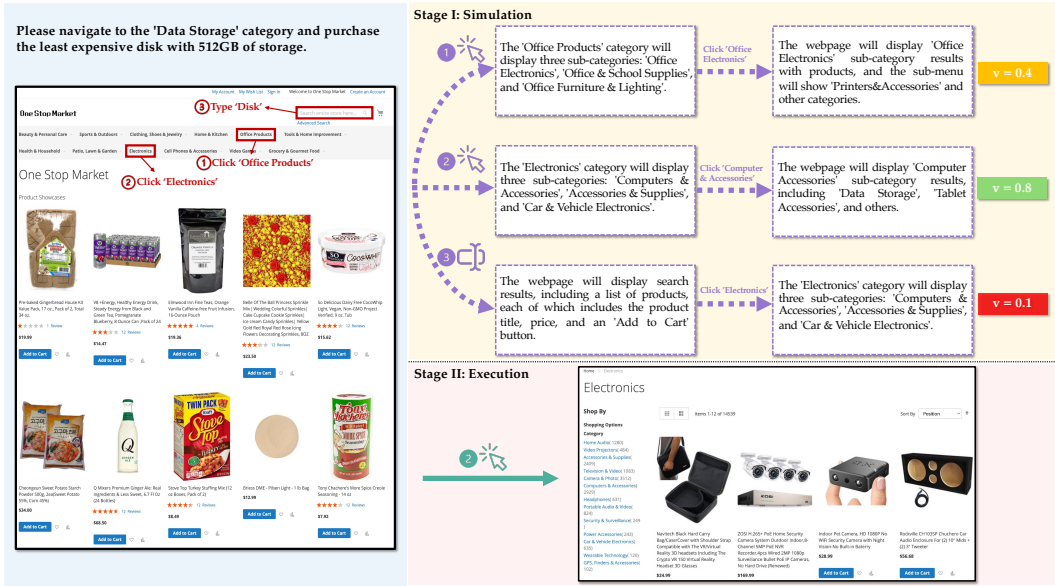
Please navigate to the 'Data Storage' category and purchase the least expensive disk with 512GB of storage.

My Account My Wish List Sign In Welcome to One Stop Market Create an Account

One Stop Market

3 Type 'Disk'

Advanced Search

Beauty & Personal Care Sports & Outdoors Clothing, Shoes & Jewelry Home & Kitchen Office Products Tools & Home Improvement

Health & Household Patio, Lawn & Garden Electronics Cell Phones & Accessories Video Games Grocery & Gourmet Food

1 Click 'Office Products'

One Stop Market

2 Click 'Electronics'

Product Showcases

Pre-baked Gingerbread House Kit Value Pack, 17 oz., Pack of 2, Total 34 oz.

1 Review

$19.99

Add to Cart

V8 +Energy, Healthy Energy Drink, Steady Energy from Black and Green Tea, Pomegranate Blueberry, 8 Ounce Can ,Pack of 24

12 Reviews

$14.47

Add to Cart

Elmwood Inn Fine Teas, Orange Vanilla Caffeine-free Fruit Infusion, 16-Ounce Pouch

4 Reviews

$19.36

Add to Cart

Belle Of The Ball Princess Sprinkle Mix | Wedding Colorful Sprinkles | Cake Cupcake Cookie Sprinkles | Ice cream Candy Sprinkles | Yellow Gold Red Royal Red Rose Icing Flowers Decorating Sprinkles, 8OZ

12 Reviews

$23.50

Add to Cart

So Delicious Dairy Free CocoWhip Light, Vegan, Non-GMO Project Verified, 9 oz. Tub

12 Reviews

$15.62

Add to Cart

Cheongeun Sweet Potato Starch Powder 500g, 2ea(Sweet Potato 55%, Corn 45%)

$34.00

Add to Cart

Q Mixers Premium Ginger Ale: Real Ingredients & Less Sweet, 6.7 Fl Oz (24 Bottles)

12 Reviews

$68.50

Add to Cart

Stove Top Turkey Stuffing Mix (12 oz Boxes, Pack of 2)

12 Reviews

$8.49

Add to Cart

Briess DME - Pilsen Light - 1 lb Bag

$12.99

Add to Cart

Tony Chachere's More Spice Creole Seasoning - 14 oz

12 Reviews

$7.92

Add to Cart

Stage I: Simulation

1

The 'Office Products' category will display three sub-categories: 'Office Electronics', 'Office & School Supplies', and 'Office Furniture & Lighting'.

Click 'Office Electronics'

The webpage will display 'Office Electronics' sub-category results with products, and the sub-menu will show 'Printers&Accessories' and other categories.

v = 0.4

2

The 'Electronics' category will display three sub-categories: 'Computers & Accessories', 'Accessories & Supplies', and 'Car & Vehicle Electronics'.

Click 'Computer & Accessories'

The webpage will display 'Computer Accessories' sub-category results, including 'Data Storage', 'Tablet Accessories', and others.

v = 0.8

3

The webpage will display search results, including a list of products, each of which includes the product title, price, and an 'Add to Cart' button.

Click 'Electronics'

The 'Electronics' category will display three sub-categories: 'Computers & Accessories', 'Accessories & Supplies', and 'Car & Vehicle Electronics'.

v = 0.1

Stage II: Execution

2

Home > Electronics

Electronics

Shop By

Shopping Options

Category

Home Audio (1280)
Video Projectors (484)
Accessories & Supplies (2409)
Television & Video (1003)
Camera & Photo (3512)
Computers & Accessories (2025)
Headphones (431)
Portable Audio & Video (534)
Security & Surveillance (249)
Power Accessories (243)
Car & Vehicle Electronics (35)
Wearable Technology (129)
GPS, Finders & Accessories (102)

Items 1-12 of 14539

Sort By Position

Navitech Black Hard Carry Bag/Case/Cover with Shoulder Strap Compatible with The VR/Virtual Reality 3D Headsets Including The Crypto VR 150 Virtual Reality Headset 3D Glasses

$24.99

ZOSI H.265+ PoE Home Security Camera System Outdoor Indoor,8-Channel 5MP PoE NVR Recorder,4pcs Wired 2MP 1080p Surveillance Bullet PoE IP Cameras, No Hard Drive (Renewed)

$169.99

Indoor Pet Camera, HD 1080P No Wifi Security Camera with Night Vision No Built-in Battery

$28.99

Add to Cart

Rockville CH10ESP Chuchero Car Audio Enclosure For (2) 10" Mids + (2) 3" Tweeter

$56.88

Add to Cart